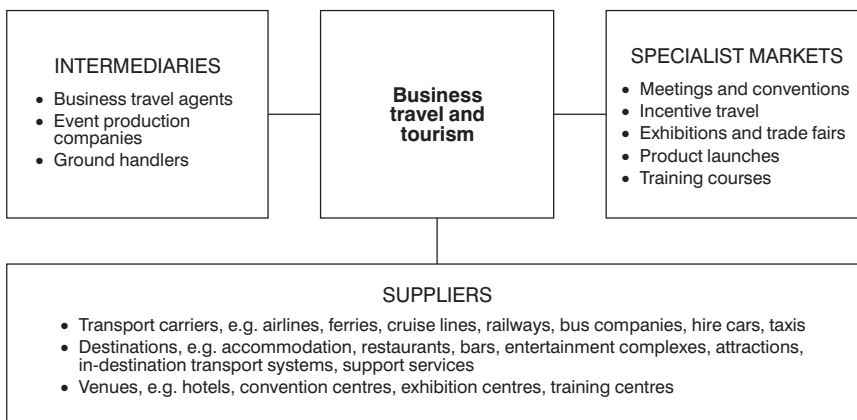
INTERMEDIARIES

- Business travel agents
- Event production companies
- Ground handlers

**Business travel and tourism**

SPECIALIST MARKETS

- Meetings and conventions
- Incentive travel
- Exhibitions and trade fairs
- Product launches
- Training courses

SUPPLIERS

- Transport carriers, e.g. airlines, ferries, cruise lines, railways, bus companies, hire cars, taxis
- Destinations, e.g. accommodation, restaurants, bars, entertainment complexes, attractions, in-destination transport systems, support services
- Venues, e.g. hotels, convention centres, exhibition centres, training centres